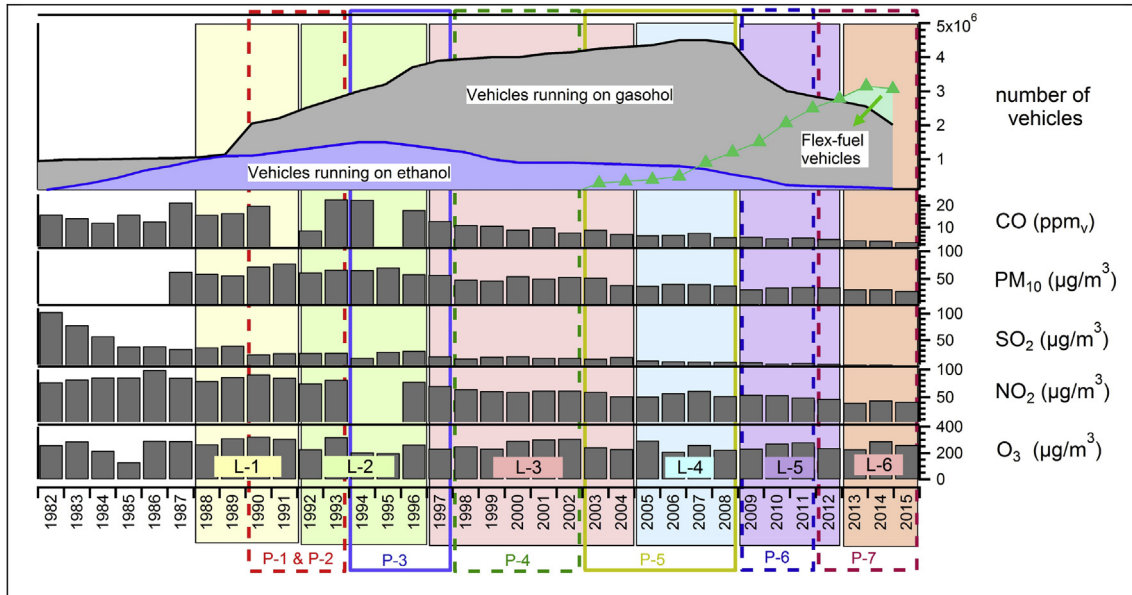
5x10$^6$
4
3
2
1
number of vehicles

Vehicles running on gasohol

Vehicles running on ethanol

Flex-fuel vehicles

20
10
CO (ppm$_v$)

100
50
PM$_{10}$ (μg/m$^3$)

100
50
SO$_2$ (μg/m$^3$)

100
50
NO$_2$ (μg/m$^3$)

400
200
0
O$_3$ (μg/m$^3$)

L-1
L-2
L-3
L-4
L-5
L-6

1982
1983
1984
1985
1986
1987
1988
1989
1990
1991
1992
1993
1994
1995
1996
1997
1998
1999
2000
2001
2002
2003
2004
2005
2006
2007
2008
2009
2010
2011
2012
2013
2014
2015

P-1 & P-2
P-3
P-4
P-5
P-6
P-7